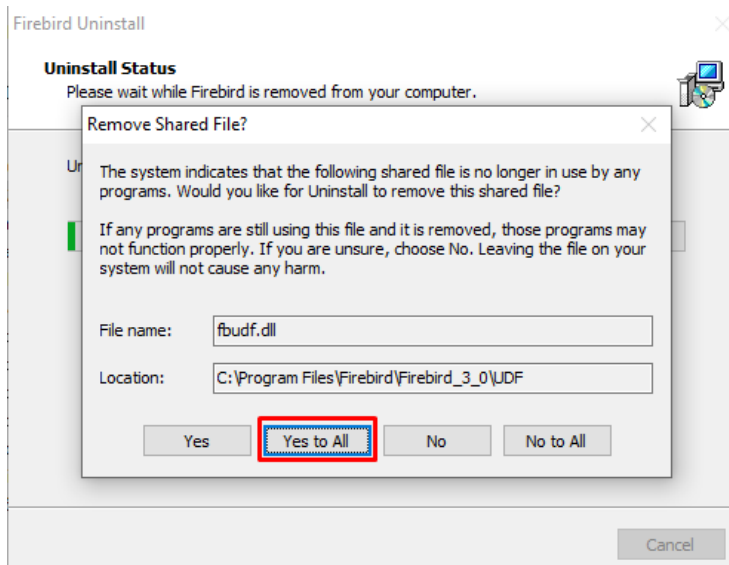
Firebird Uninstall

Uninstall Status
Please wait while Firebird is removed from your computer.

Un

Remove Shared File?

The system indicates that the following shared file is no longer in use by any programs. Would you like for Uninstall to remove this shared file?

If any programs are still using this file and it is removed, those programs may not function properly. If you are unsure, choose No. Leaving the file on your system will not cause any harm.

File name: fbudf.dll

Location: C:\Program Files\Firebird\Firebird_3_0\UDF

Yes | Yes to All | No | No to All

Cancel